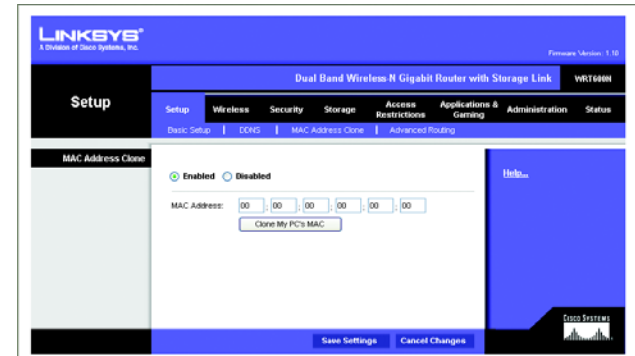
LINKSYS®
A Division of Cisco Systems, Inc.

Firmware Version : 1.10

Dual Band Wireless-N Gigabit Router with Storage Link WRT600N

Setup

Setup Wireless Security Storage Access Restrictions Applications & Gaming Administration Status

Basic Setup | DDNS | MAC Address Clone | Advanced Routing

MAC Address Clone

Enabled Disabled

MAC Address: 00 . 00 . 00 . 00 . 00 . 00

Clone My PC's MAC

Help...

Save Settings Cancel Changes

CISCO SYSTEMS